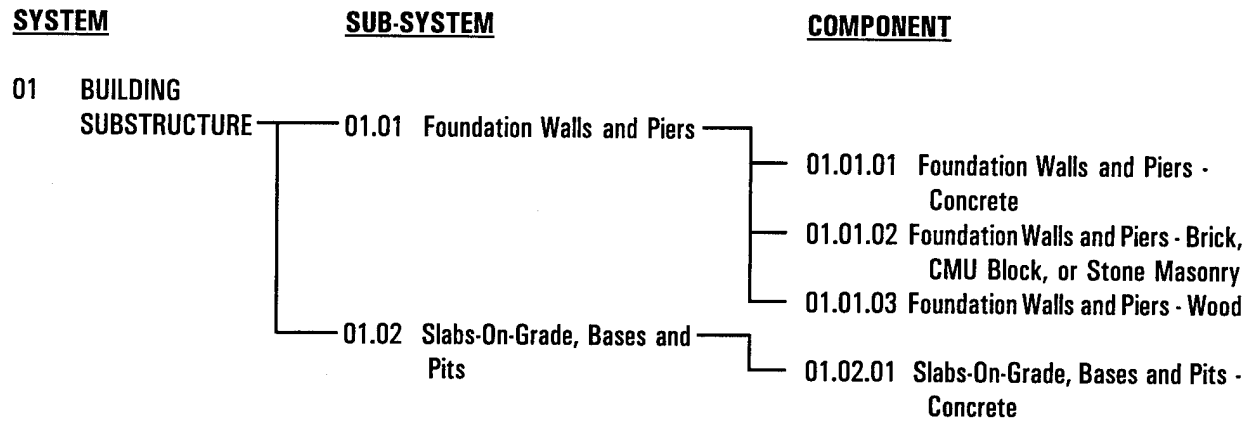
SYSTEM

SUB-SYSTEM

COMPONENT

01 BUILDING SUBSTRUCTURE

01.01 Foundation Walls and Piers

01.01.01 Foundation Walls and Piers - Concrete

01.01.02 Foundation Walls and Piers - Brick, CMU Block, or Stone Masonry

01.01.03 Foundation Walls and Piers - Wood

01.02 Slabs-On-Grade, Bases and Pits

01.02.01 Slabs-On-Grade, Bases and Pits - Concrete